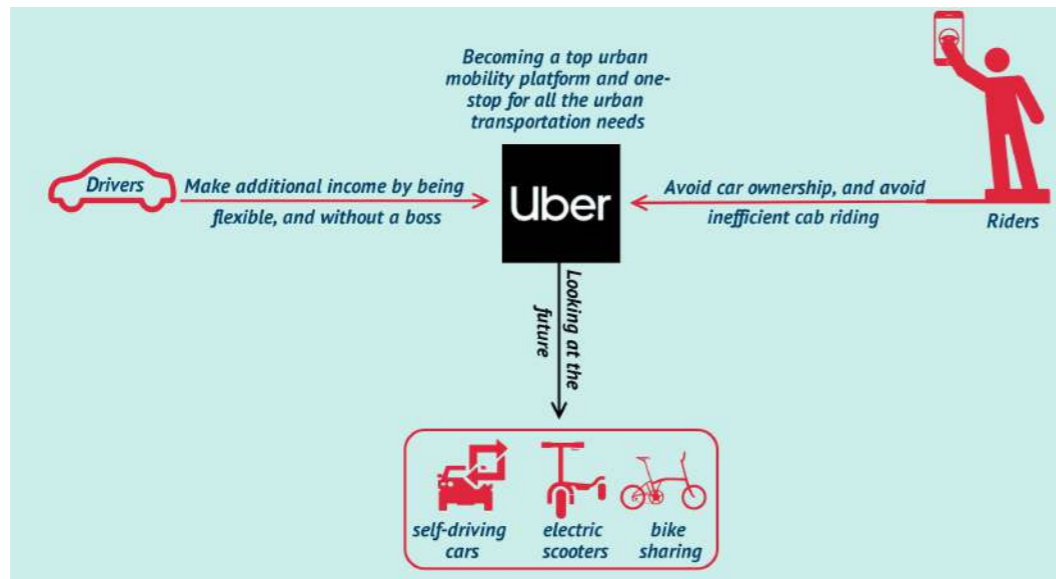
Becoming a top urban mobility platform and one-stop for all the urban transportation needs

Drivers

Make additional income by being flexible, and without a boss

Uber

Avoid car ownership, and avoid inefficient cab riding

Riders

Looking at the future

self-driving cars

electric scooters

bike sharing